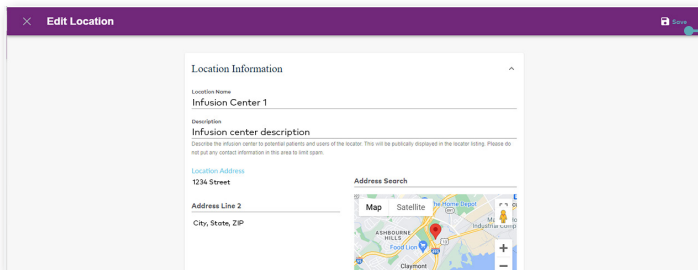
Edit Location

Save

Location Information

Location Name
Infusion Center 1

Description
Infusion center description
Describe the infusion center to potential patients and users of the locator. This will be publically displayed in the locator listing. Please do not put any contact information in this area to limit spam.

Location Address
1234 Street

Address Line 2

City, State, ZIP

Address Search

Map Satellite

The Home Depot

ASHBOURNE HILLS

Food Lion

Claymont

Industrial Comp